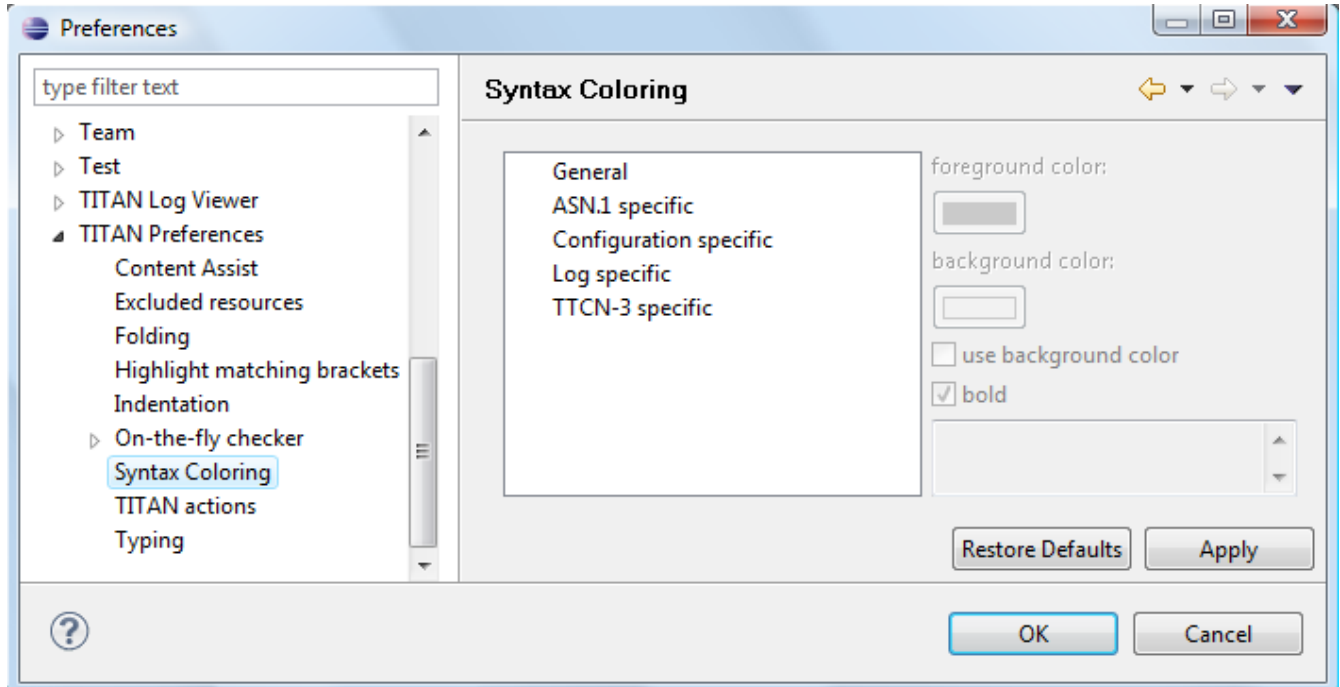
Preferences

type filter text

Team
Test
TITAN Log Viewer
TITAN Preferences
Content Assist
Excluded resources
Folding
Highlight matching brackets
Indentation
On-the-fly checker
Syntax Coloring
TITAN actions
Typing

Syntax Coloring

General
ASN.1 specific
Configuration specific
Log specific
TTCN-3 specific

foreground color:
background color:
use background color
bold

Restore Defaults
Apply

?
OK
Cancel